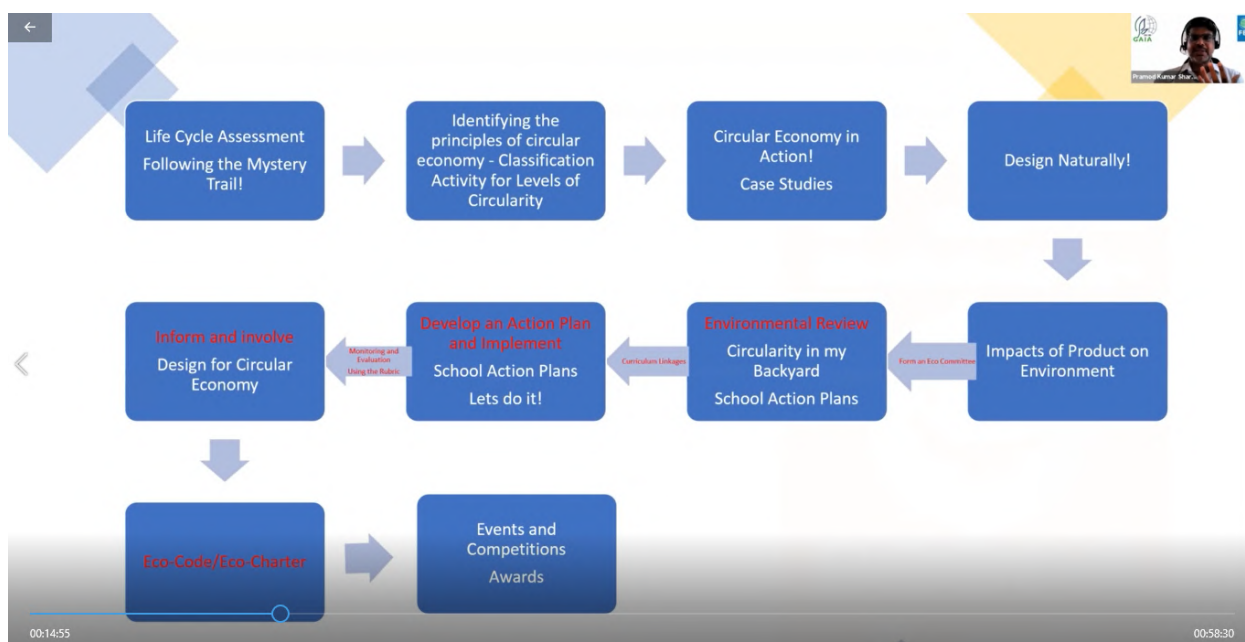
GAIA

Pramod Kumar Shar

Life Cycle Assessment

Following the Mystery Trail!

Identifying the principles of circular economy - Classification Activity for Levels of Circularity

Circular Economy in Action!

Case Studies

Design Naturally!

Impacts of Product on Environment

Form an Eco Committee

Environmental Review

Circularity in my Backyard

School Action Plans

Curriculum Linkages

Develop an Action Plan and Implement

School Action Plans

Lets do it!

Monitoring and Evaluation Using the Rubric

Inform and involve

Design for Circular Economy

Eco-Code/Eco-Charter

Events and Competitions

Awards

00:14:55

00:58:30